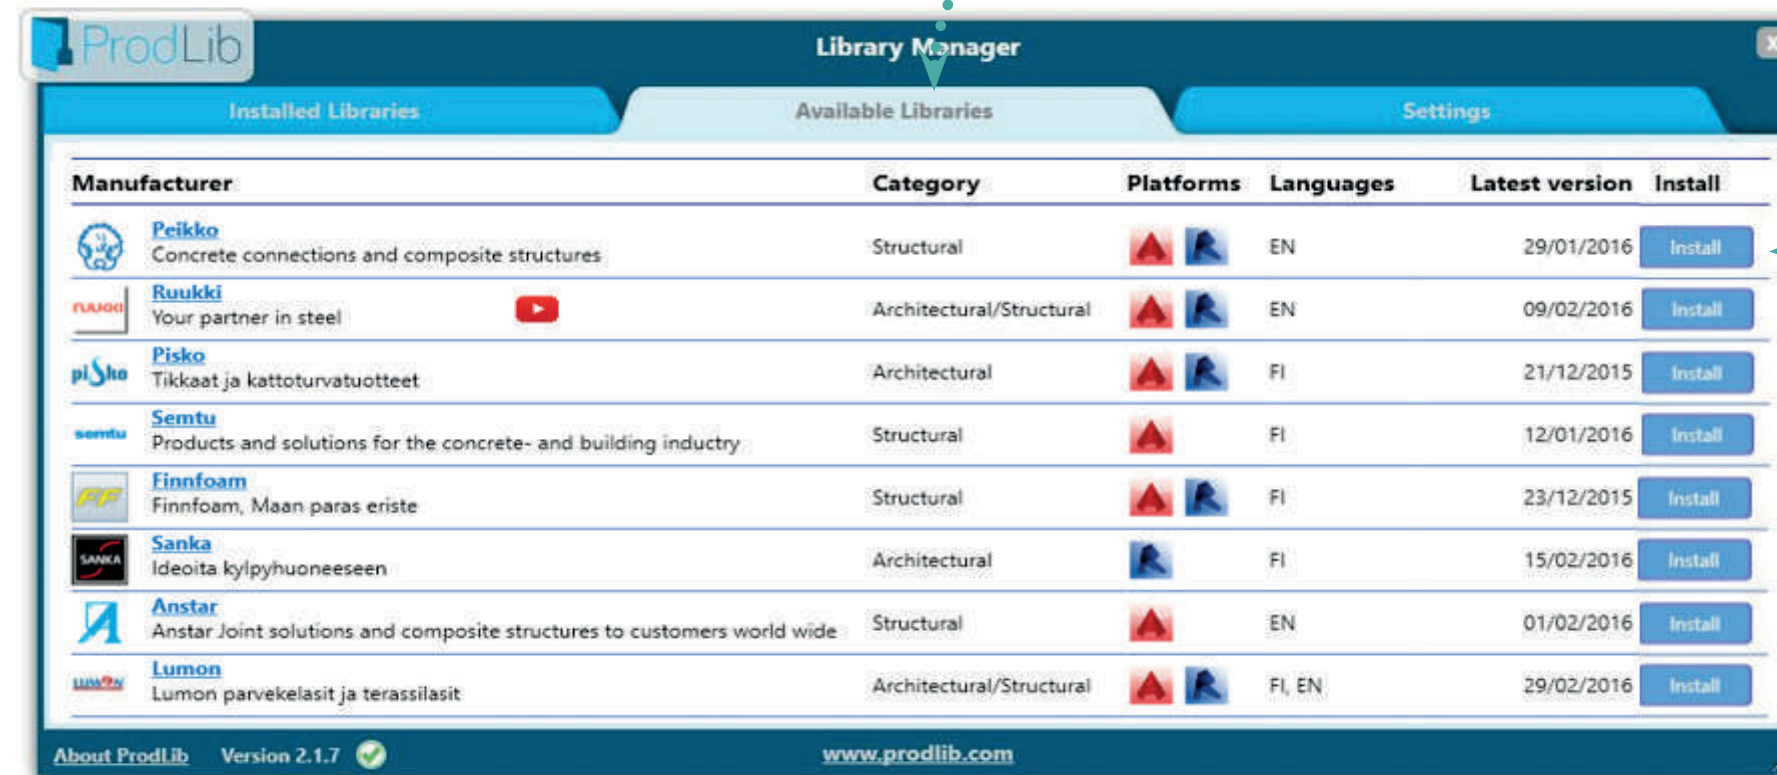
ProdLib

Library Manager

Installed Libraries | Available Libraries | Settings

| Manufacturer | Category | Platforms | Languages | Latest version | Install |
|---|---|---|---|---|---|
| Peikko<br>Concrete connections and composite structures | Structural | | EN | 29/01/2016 | Install |
| ruukki Ruukki<br>Your partner in steel | Architectural/Structural | | EN | 09/02/2016 | Install |
| pisko Pisko<br>Tikkaat ja kattoturvatuotteet | Architectural | | FI | 21/12/2015 | Install |
| semtu Semtu<br>Products and solutions for the concrete- and building inductry | Structural | | FI | 12/01/2016 | Install |
| FF Finnfoam<br>Finnfoam, Maan paras eriste | Structural | | FI | 23/12/2015 | Install |
| SANKA Sanka<br>Ideoita kylpyhuoneeseen | Architectural | | FI | 15/02/2016 | Install |
| Anstar<br>Anstar Joint solutions and composite structures to customers world wide | Structural | | EN | 01/02/2016 | Install |
| LUMON Lumon<br>Lumon parvekelasit ja terassilasit | Architectural/Structural | | FI, EN | 29/02/2016 | Install |

About ProdLib   Version 2.1.7   www.prodlib.com